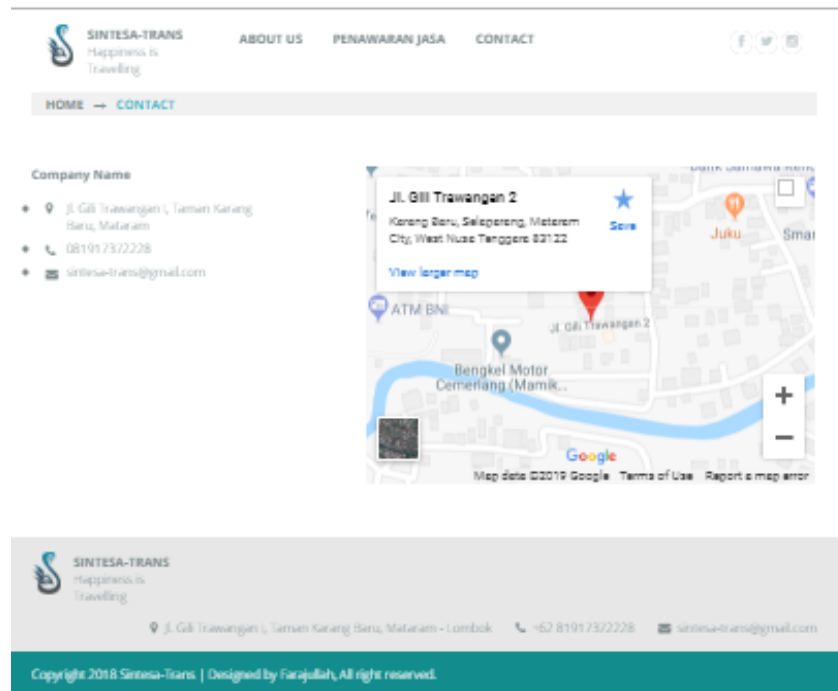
SINTESA-TRANS
Happiness is Travelling

ABOUT US PENAWARAN JASA CONTACT

HOME → CONTACT

Company Name

Jl. Gili Trawangan I, Taman Karang Baru, Mataram

081917372228

sintesa-trans@gmail.com

Jl. Gili Trawangan 2
Karang Baru, Selaparang, Mataram City, West Nusa Tenggara 83122
Save
View larger map

Bank Samawa Reme
Juku
Smar
ATM BNI
Jl. Gili Trawangan 2
Bengkel Motor Cemerlang (Mamik...
Google
Map data ©2019 Google Terms of Use Report a map error
+
−

SINTESA-TRANS
Happiness is Travelling

Jl. Gili Trawangan I, Taman Karang Baru, Mataram - Lombok +62 81917372228 sintesa-trans@gmail.com

Copyright 2018 Sintesa-Trans | Designed by Farajullah, All right reserved.